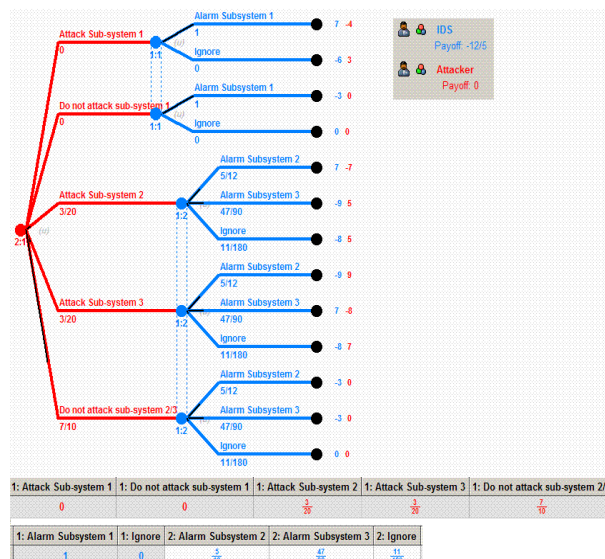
IDS
Payoff: -12/5

Attacker
Payoff: 0

Attack Sub-system 1
0
Alarm Subsystem 1
1
7 -4
Ignore
0
-6 3

Do not attack sub-system 1
0
Alarm Subsystem 1
1
-3 0
Ignore
0
0 0

1:1
1:1

Attack Sub-system 2
3/20
Alarm Subsystem 2
5/12
7 -7
Alarm Subsystem 3
47/90
-9 5
Ignore
11/180
-8 6

2:1

Attack Sub-system 3
3/20
Alarm Subsystem 2
5/12
-9 9
Alarm Subsystem 3
47/90
7 -8
Ignore
11/180
-8 7

Do not attack sub-system 2/3
7/10
Alarm Subsystem 2
5/12
-3 0
Alarm Subsystem 3
47/90
-3 0
Ignore
11/180
0 0

1:2
1:2
1:2

| 1: Attack Sub-system 1 | 1: Do not attack sub-system 1 | 1: Attack Sub-system 2 | 1: Attack Sub-system 3 | 1: Do not attack sub-system 2/ |
|---|---|---|---|---|
| 0 | 0 | $\frac{3}{20}$ | $\frac{3}{20}$ | $\frac{7}{10}$ |

| 1: Alarm Subsystem 1 | 1: Ignore | 2: Alarm Subsystem 2 | 2: Alarm Subsystem 3 | 2: Ignore |
|---|---|---|---|---|
| 1 | 0 | $\frac{5}{12}$ | $\frac{47}{90}$ | $\frac{11}{180}$ |